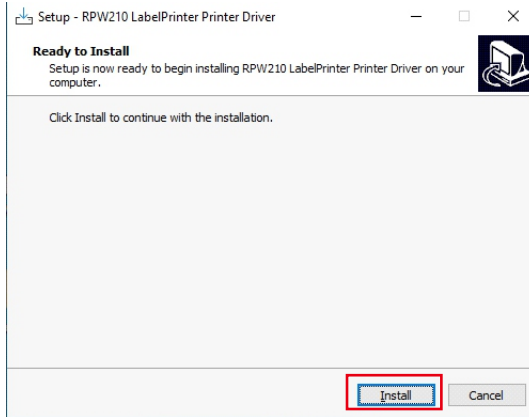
Setup - RPW210 LabelPrinter Printer Driver

Ready to Install

Setup is now ready to begin installing RPW210 LabelPrinter Printer Driver on your computer.

Click Install to continue with the installation.

Install

Cancel